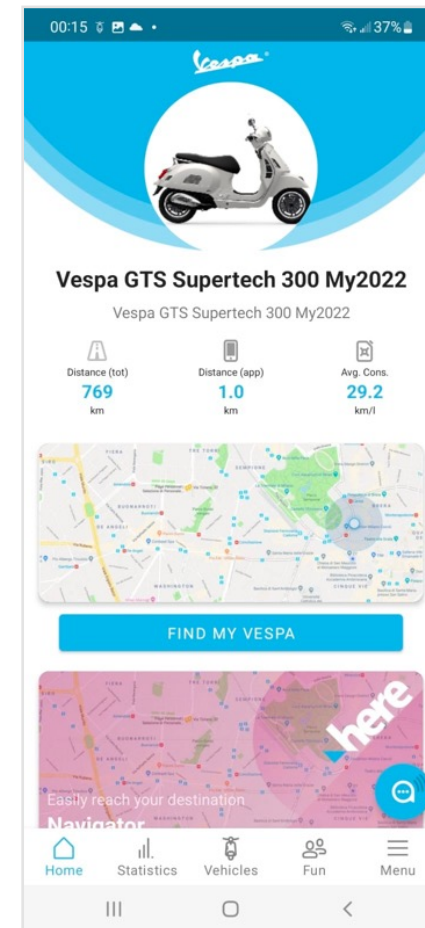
00:15

37%

Vespa

Vespa GTS Supertech 300 My2022

Vespa GTS Supertech 300 My2022

Distance (tot)
769
km

Distance (app)
1.0
km

Avg. Cons.
29.2
km/l

FIND MY VESPA

here

Easily reach your destination

Navigator

Home
Statistics
Vehicles
Fun
Menu